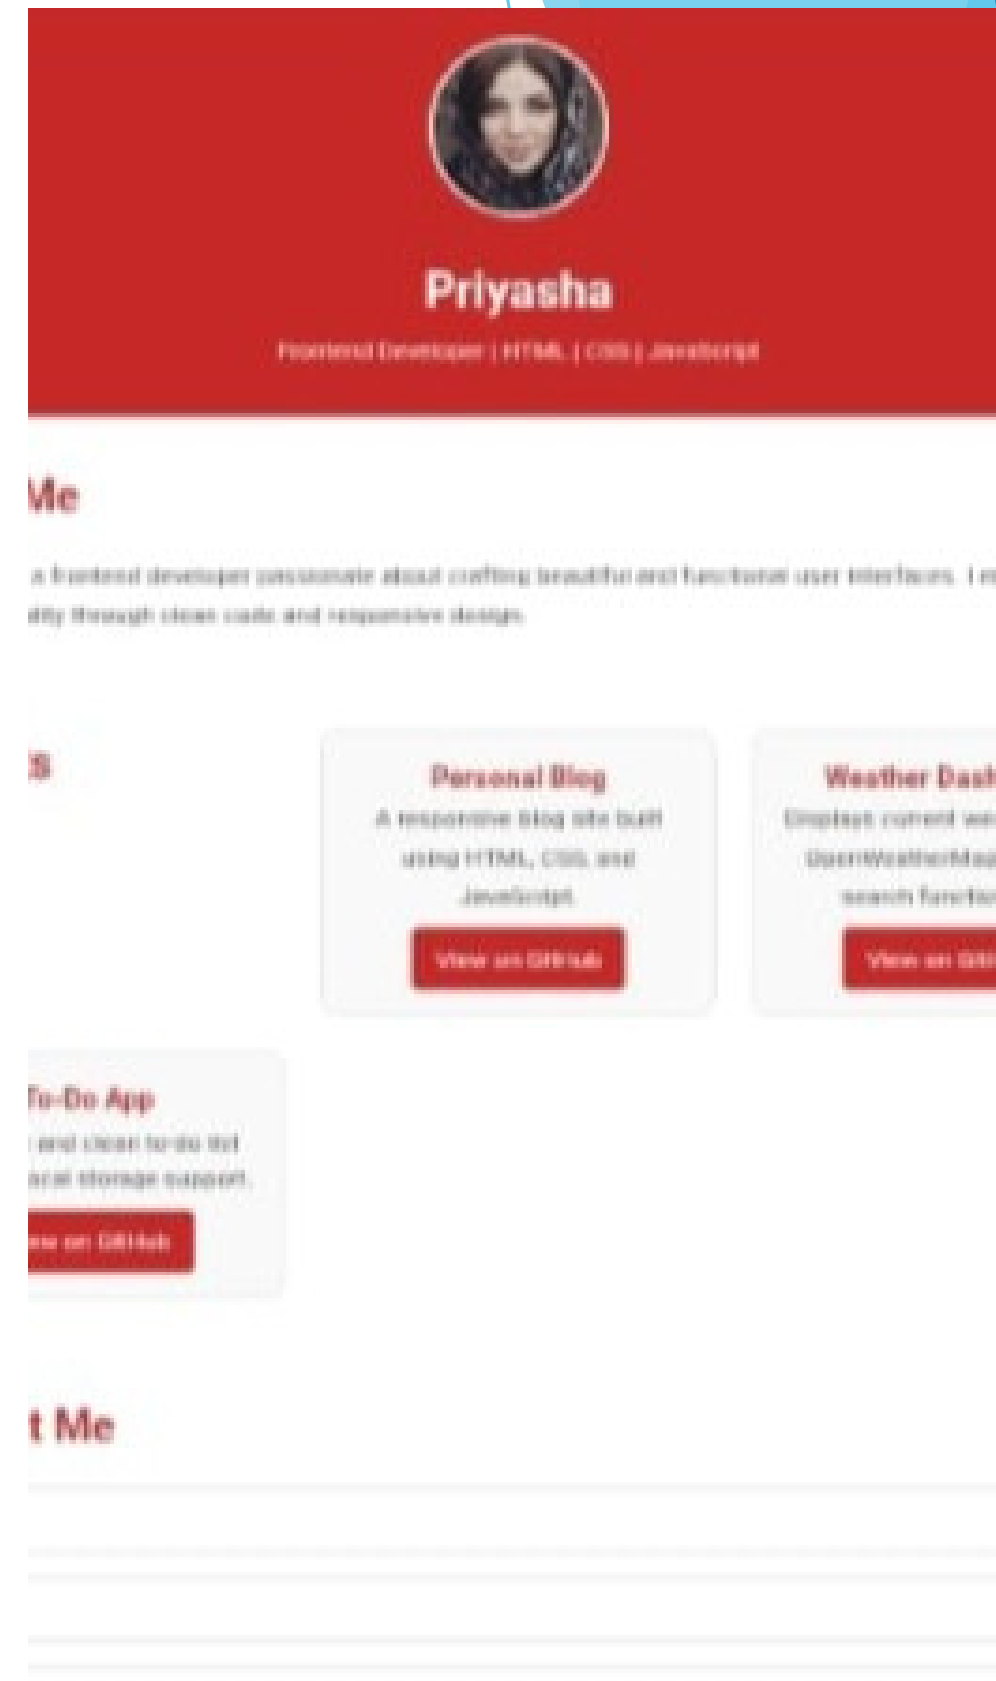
Priyasha

Frontend Developer | HTML | CSS | JavaScript

Me

a frontend developer passionate about crafting beautiful and functional user interfaces. I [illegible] ality through clean code and responsive design.

s

Personal Blog

A responsive blog site built using HTML, CSS, and JavaScript.

View on GitHub

Weather Dash

Displays current we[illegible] OpenWeatherMap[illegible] search functio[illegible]

View on Git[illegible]

To-Do App

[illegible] and clean to-do list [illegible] ocal storage support.

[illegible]ew on GitHub

t Me